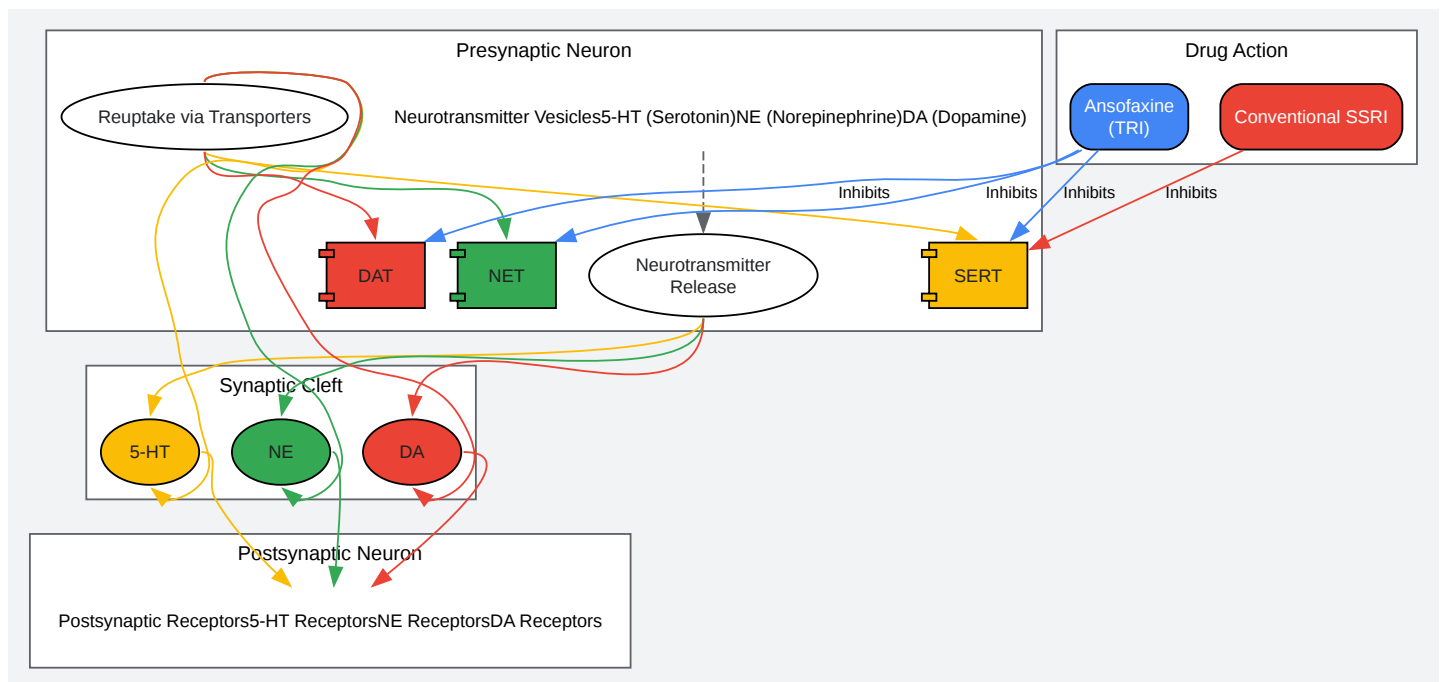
Presynaptic Neuron

Reuptake via Transporters

Neurotransmitter Vesicles5-HT (Serotonin)NE (Norepinephrine)DA (Dopamine)

DAT

NET

Neurotransmitter Release

SERT

Drug Action

Ansofaxine (TRI)

Conventional SSRI

Inhibits

Inhibits

Inhibits

Inhibits

Synaptic Cleft

5-HT

NE

DA

Postsynaptic Neuron

Postsynaptic Receptors5-HT ReceptorsNE ReceptorsDA Receptors